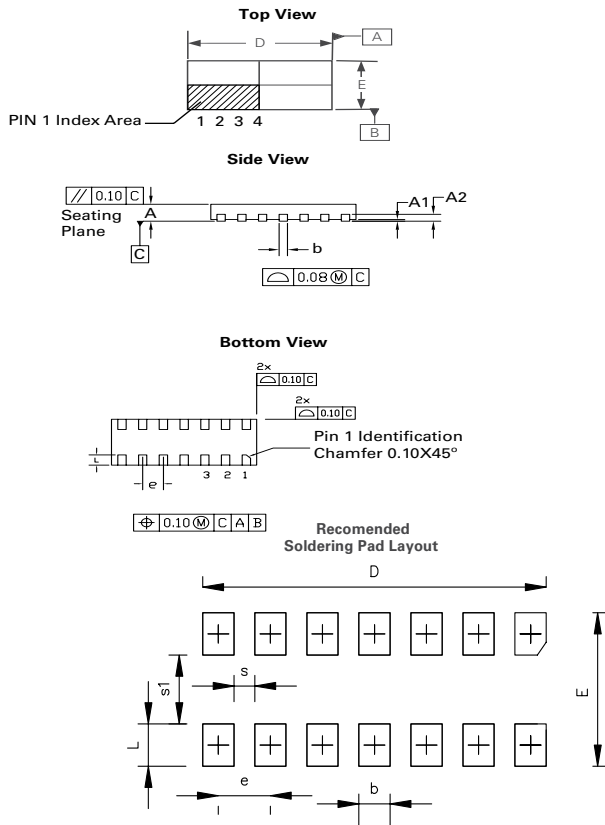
Top View

D

A

E

PIN 1 Index Area

1 2 3 4

B

Side View

// 0.10 C

Seating Plane

A

A1

A2

C

b

⌓ 0.08 Ⓜ C

Bottom View

2x

⌓ 0.10 C

2x

⌓ 0.10 C

L

Pin 1 Identification Chamfer 0.10X45°

e

3 2 1

⌖ 0.10 Ⓜ C A B

Recomended Soldering Pad Layout

D

E

s

s1

L

e

b